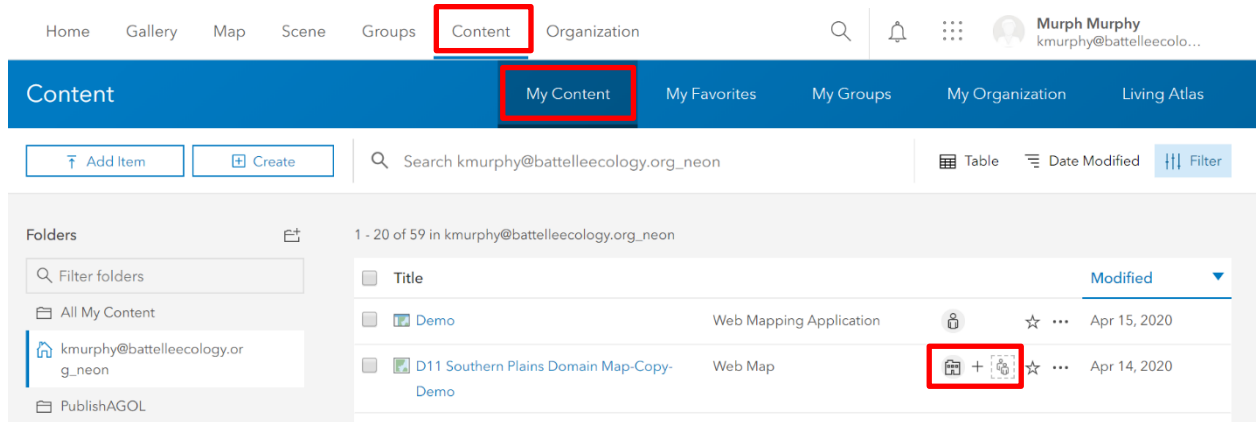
Home Gallery Map Scene Groups Content Organization

Murph Murphy
kmurphy@battelleecolo...

Content

My Content My Favorites My Groups My Organization Living Atlas

Add Item Create

Search kmurphy@battelleecology.org_neon

Table Date Modified Filter

Folders

Filter folders

All My Content

kmurphy@battelleecology.org_neon

PublishAGOL

1 - 20 of 59 in kmurphy@battelleecology.org_neon

| Title | | Modified |
|---|---|---|
| Demo | Web Mapping Application | Apr 15, 2020 |
| D11 Southern Plains Domain Map-Copy-Demo | Web Map | Apr 14, 2020 |